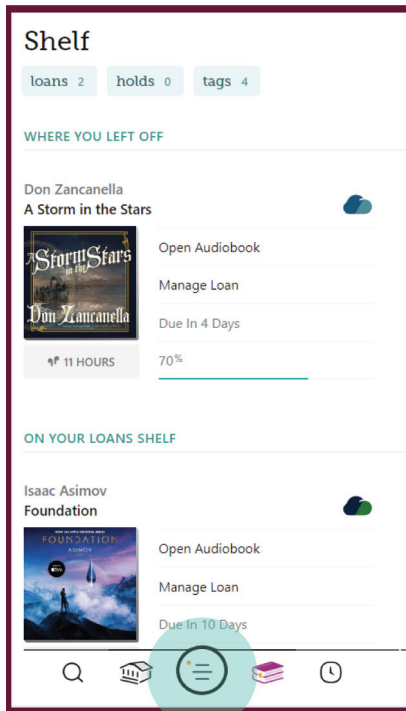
Shelf

loans 2 holds 0 tags 4

WHERE YOU LEFT OFF

Don Zancanella
A Storm in the Stars

A Storm in the Stars
Don Zancanella

Open Audiobook

Manage Loan

Due In 4 Days

11 HOURS

70%

ON YOUR LOANS SHELF

Isaac Asimov
Foundation

FOUNDATION
ASIMOV

Open Audiobook

Manage Loan

Due In 10 Days